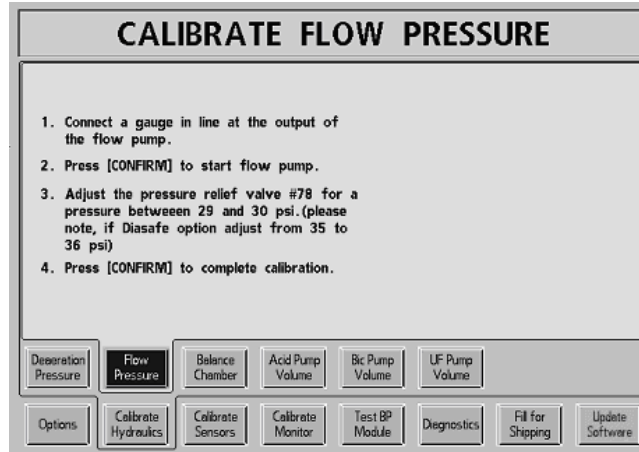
CALIBRATE FLOW PRESSURE

1. Connect a gauge in line at the output of the flow pump.

2. Press [CONFIRM] to start flow pump.

3. Adjust the pressure relief valve #78 for a pressure betweeen 29 and 30 psi.(please note, if Diasafe option adjust from 35 to 36 psi)

4. Press [CONFIRM] to complete calibration.

Deaeration Pressure
Flow Pressure
Balance Chamber
Acid Pump Volume
Bic Pump Volume
UF Pump Volume

Options
Calibrate Hydraulics
Calibrate Sensors
Calibrate Monitor
Test BP Module
Diagnostics
Fill for Shipping
Update Software